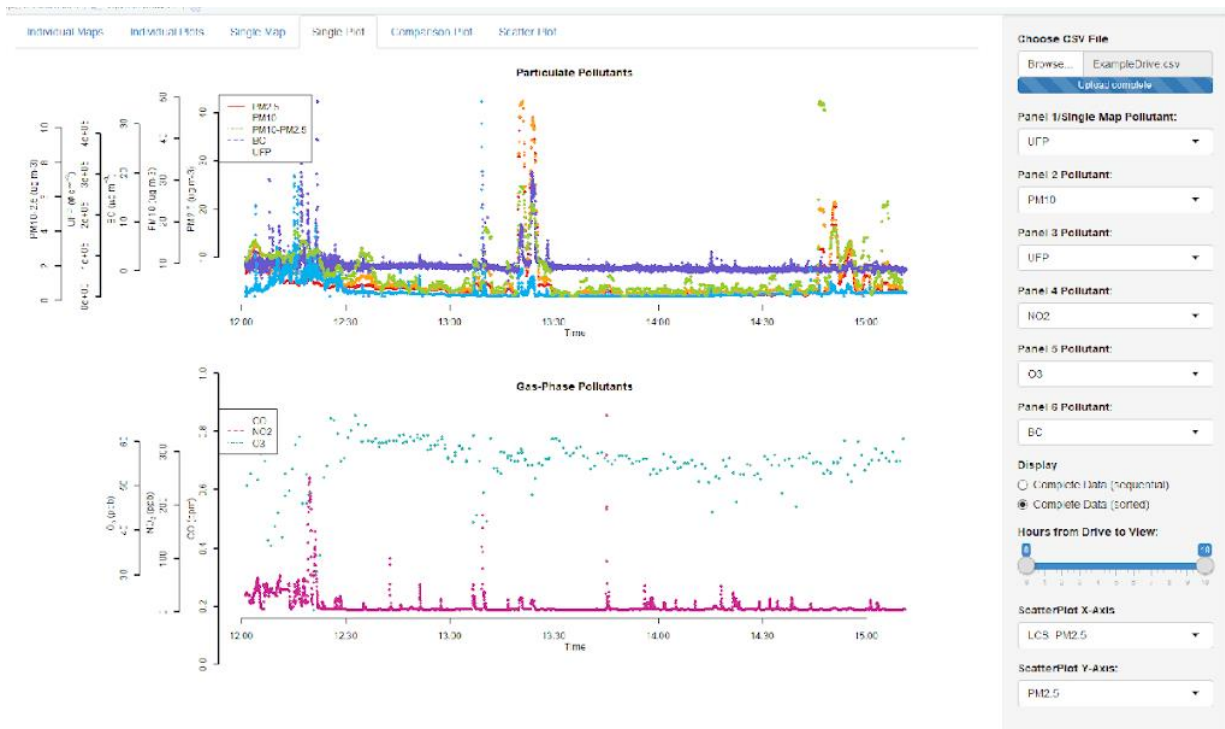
Individual Maps | Individual Plots | Single Map | Single Plot | Comparison Plot | Scatter Plot

Particulate Pollutants

PM2.5
PM10
PM10-PM2.5
BC
UFP

PM10-2.5 (ug m-3)
UFP (# cm-3)
BC (ug m-3)
PM10 (ug m-3)
PM2.5 (ug m-3)

0 2 4 6 8 10
0e+00 1e+05 2e+05 3e+05 4e+05
0 10 20 30
10 20 30 40 50
10 20 30 40

12:00 12:30 13:00 13:30 14:00 14:30 15:00
Time

Gas-Phase Pollutants

CO
NO2
O3

$O_3$ (ppb)
$NO_2$ (ppb)
CO (ppm)

0.0 0.2 0.4 0.6 0.8 1.0
100 200 300
0.2 0.4 0.6 0.8

12:00 12:30 13:00 13:30 14:00 14:30 15:00
Time

Choose CSV File
Browse... ExampleDrive.csv
Upload complete

Panel 1/Single Map Pollutant:
UFP

Panel 2 Pollutant:
PM10

Panel 3 Pollutant:
UFP

Panel 4 Pollutant:
NO2

Panel 5 Pollutant:
O3

Panel 6 Pollutant:
BC

Display
Complete Data (sequential)
Complete Data (sorted)

Hours from Drive to View:
0 10

ScatterPlot X-Axis
LCS_PM2.5

ScatterPlot Y-Axis:
PM2.5